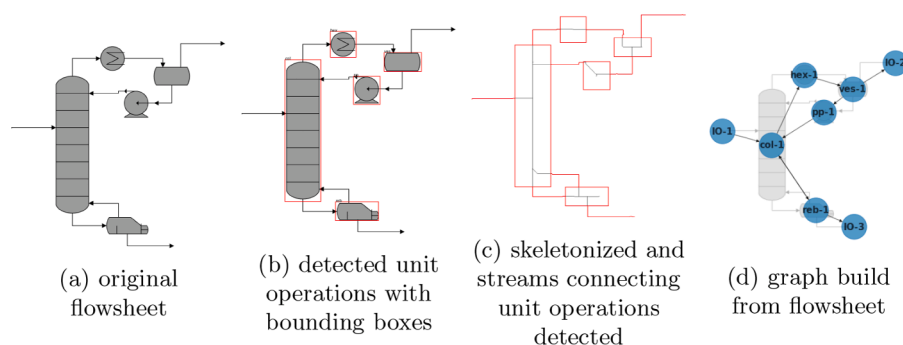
(a) original flowsheet

(b) detected unit operations with bounding boxes

(c) skeletonized and streams connecting unit operations detected

hex-1
IO-2
ves-1
pp-1
IO-1
col-1
reb-1
IO-3

(d) graph build from flowsheet